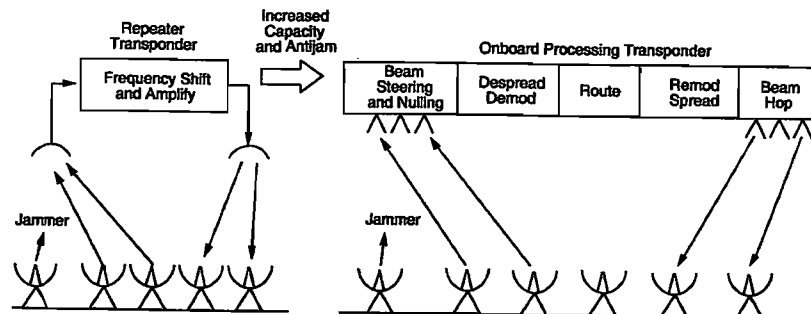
Repeater Transponder

Frequency Shift and Amplify

Increased Capacity and Antijam

Onboard Processing Transponder

Beam Steering and Nulling

Despread Demod

Route

Remod Spread

Beam Hop

Jammer

Jammer